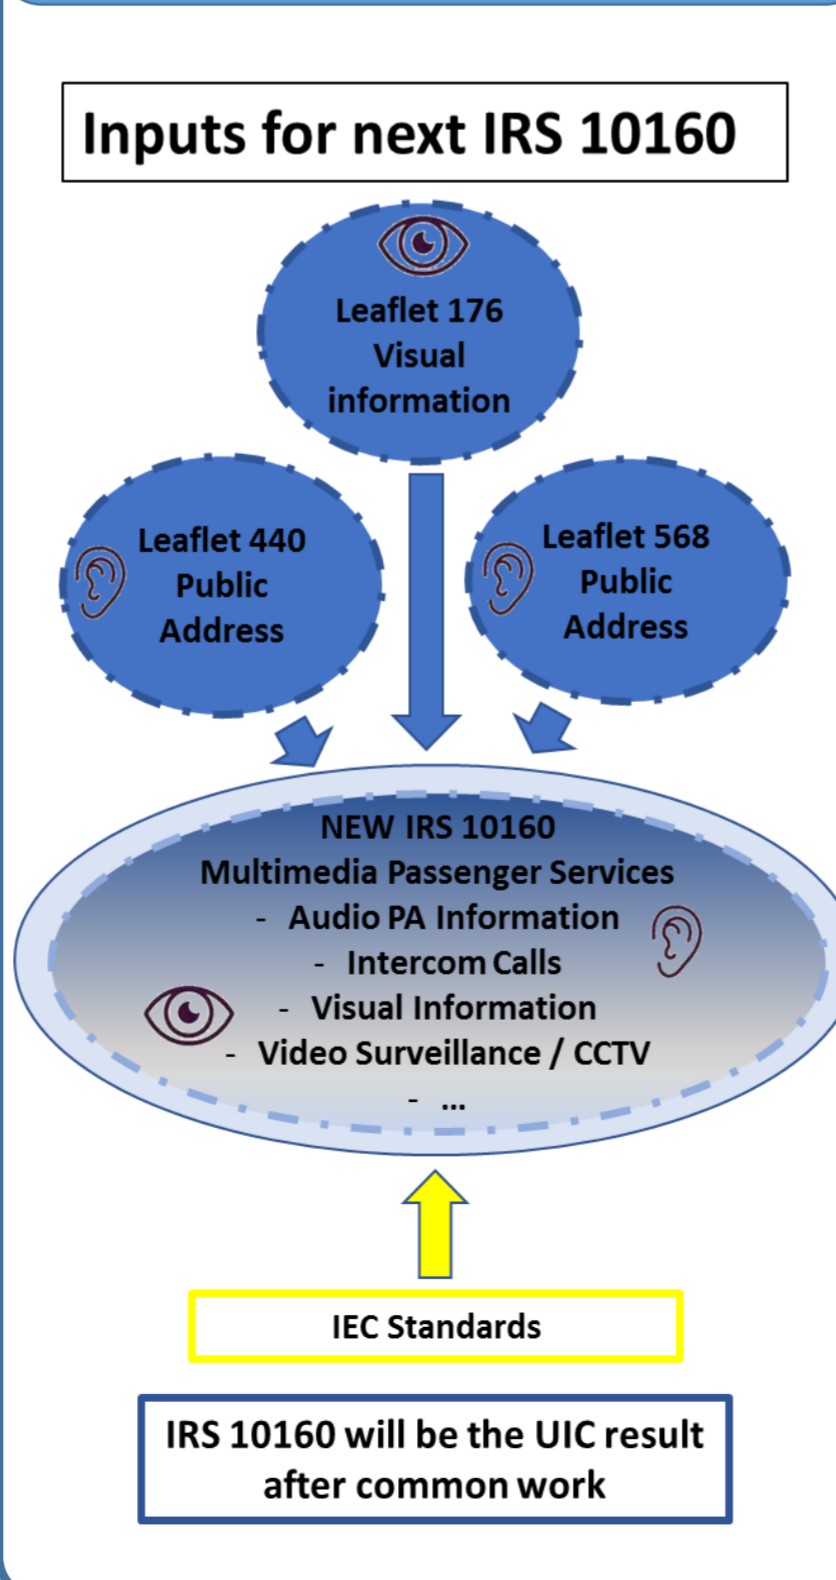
Inputs for next IRS 10160

Leaflet 176
Visual
information

Leaflet 440
Public
Address

Leaflet 568
Public
Address

NEW IRS 10160
Multimedia Passenger Services
- Audio PA Information
- Intercom Calls
- Visual Information
- Video Surveillance / CCTV
- ...

IEC Standards

IRS 10160 will be the UIC result after common work